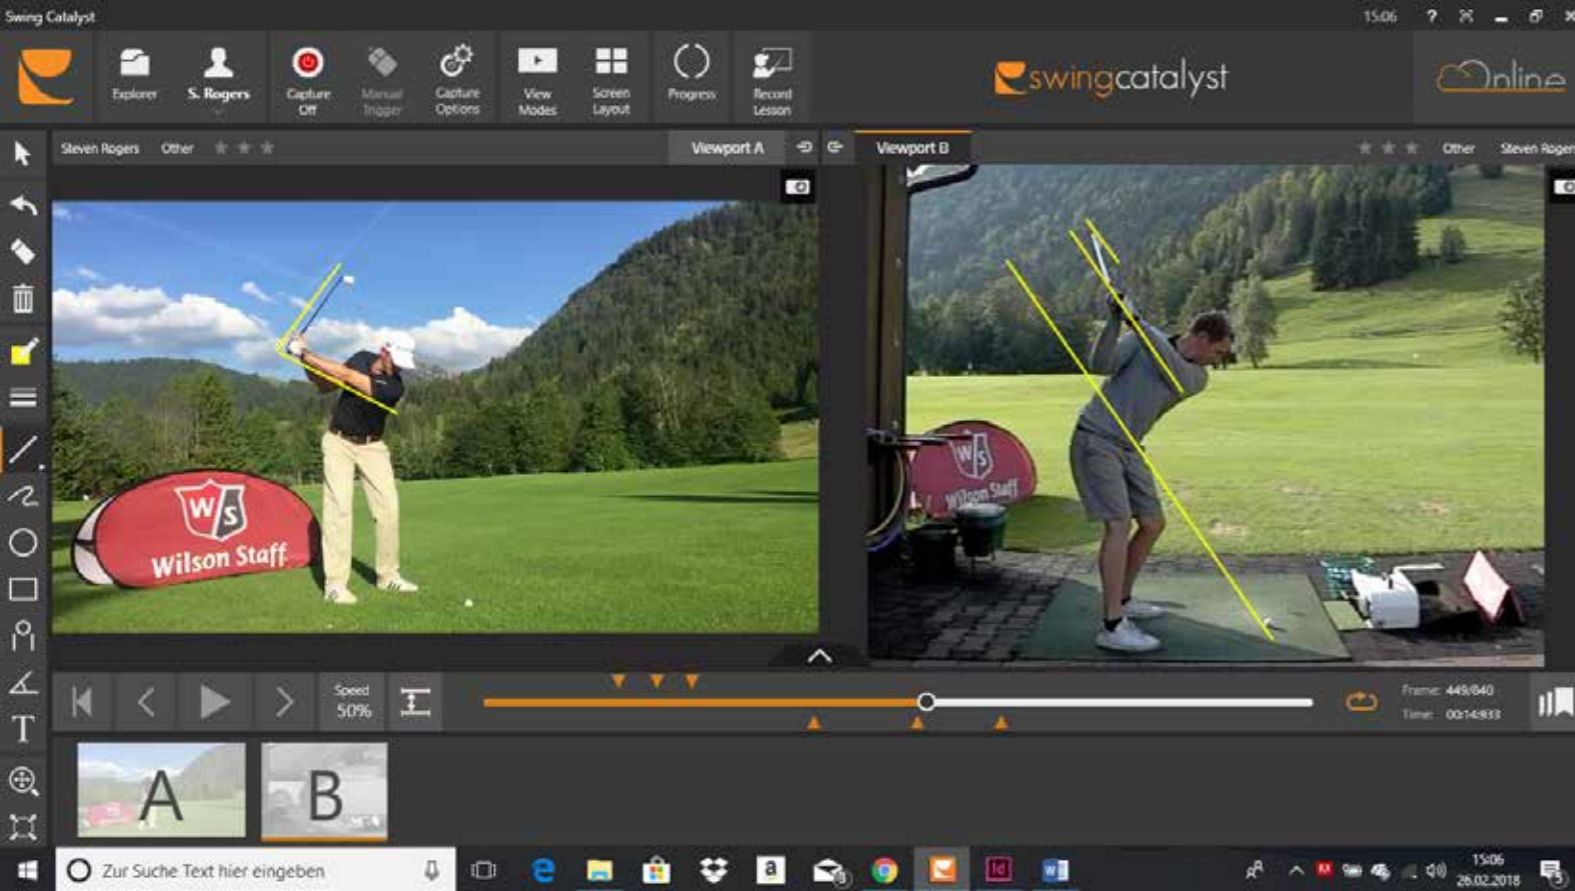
Swing Catalyst

15:06

Explorer
S. Rogers
Capture Off
Manual Trigger
Capture Options
View Modes
Screen Layout
Progress
Record Lesson

swingcatalyst

Online

Steven Rogers Other

Viewport A

Viewport B

Other Steven Roger

Wilson Staff

Wilson Staff

Speed 50%

Frame: 449/840
Time: 00:14:833

A

B

Zur Suche Text hier eingeben

15:06
26.02.2018